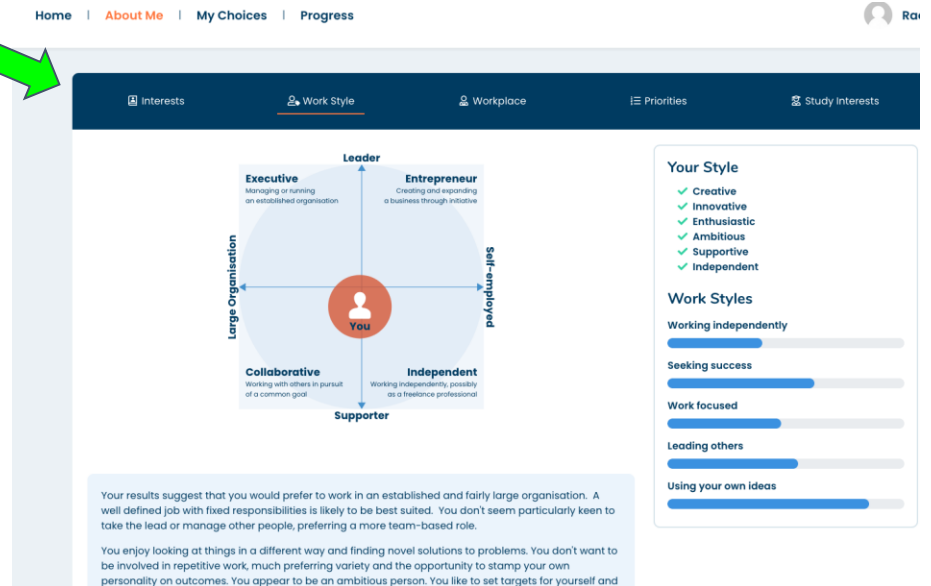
Home | About Me | My Choices | Progress

Ra

Interests
Work Style
Workplace
Priorities
Study Interests

Leader

Executive
Managing or running an established organisation

Entrepreneur
Creating and expanding a business through initiative

Large Organisation

Self-employed

You

Collaborative
Working with others in pursuit of a common goal

Independent
Working independently, possibly as a freelance professional

Supporter

Your Style
Creative
Innovative
Enthusiastic
Ambitious
Supportive
Independent

Work Styles
Working independently
Seeking success
Work focused
Leading others
Using your own ideas

Your results suggest that you would prefer to work in an established and fairly large organisation. A well defined job with fixed responsibilities is likely to be best suited. You don't seem particularly keen to take the lead or manage other people, preferring a more team-based role.

You enjoy looking at things in a different way and finding novel solutions to problems. You don't want to be involved in repetitive work, much preferring variety and the opportunity to stamp your own personality on outcomes. You appear to be an ambitious person. You like to set targets for yourself and